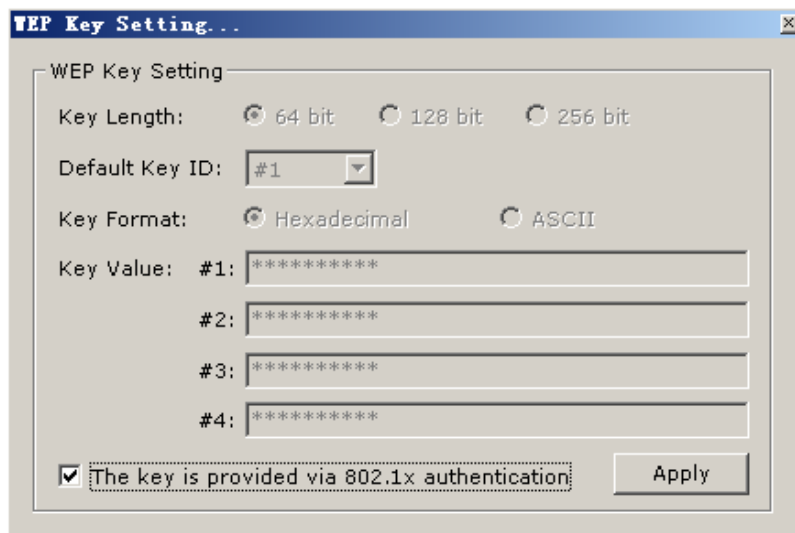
WEP Key Setting...

WEP Key Setting

Key Length: 64 bit 128 bit 256 bit

Default Key ID: #1

Key Format: Hexadecimal ASCII

Key Value: #1: **********

#2: **********

#3: **********

#4: **********

The key is provided via 802.1x authentication

Apply